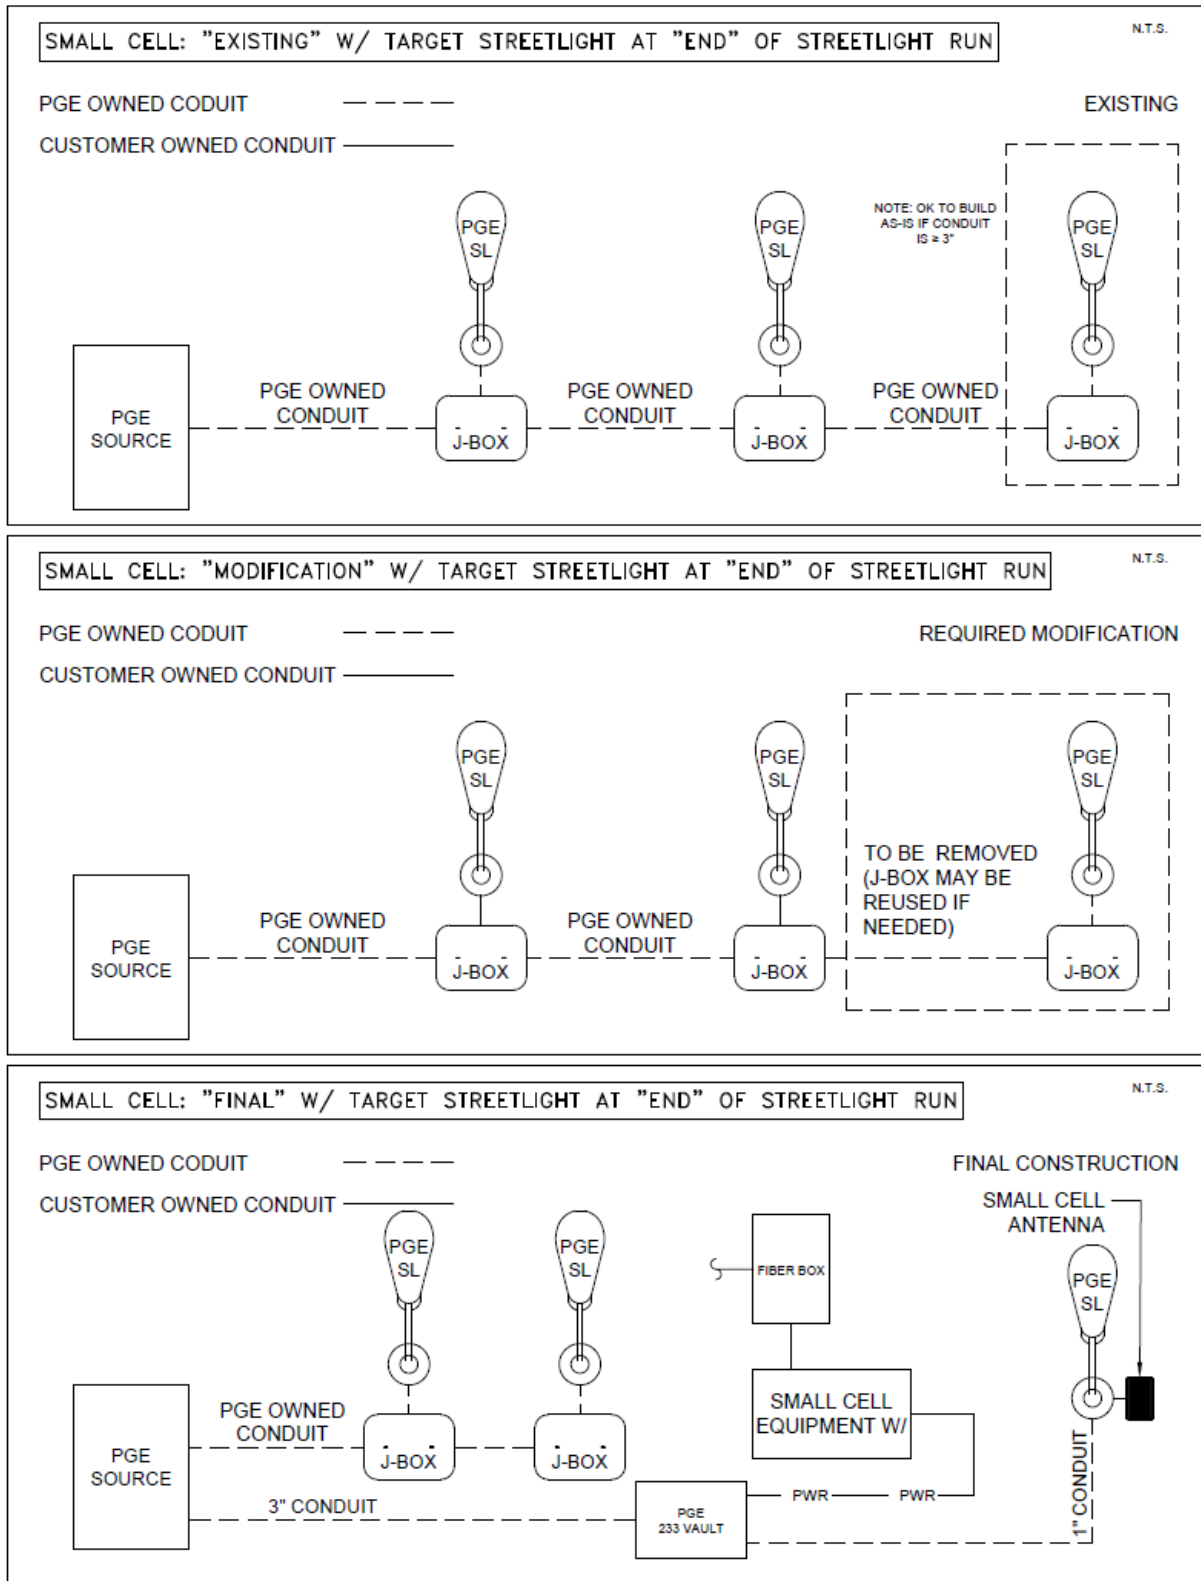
SMALL CELL: "EXISTING" W/ TARGET STREETLIGHT AT "END" OF STREETLIGHT RUN

N.T.S.

PGE OWNED CODUIT

CUSTOMER OWNED CONDUIT

EXISTING

NOTE: OK TO BUILD AS-IS IF CONDUIT IS ≥ 3"

PGE SL

PGE SL

PGE SL

PGE SOURCE

PGE OWNED CONDUIT

J-BOX

PGE OWNED CONDUIT

J-BOX

PGE OWNED CONDUIT

J-BOX

SMALL CELL: "MODIFICATION" W/ TARGET STREETLIGHT AT "END" OF STREETLIGHT RUN

N.T.S.

PGE OWNED CODUIT

CUSTOMER OWNED CONDUIT

REQUIRED MODIFICATION

PGE SL

PGE SL

PGE SL

TO BE REMOVED (J-BOX MAY BE REUSED IF NEEDED)

PGE SOURCE

PGE OWNED CONDUIT

J-BOX

PGE OWNED CONDUIT

J-BOX

J-BOX

SMALL CELL: "FINAL" W/ TARGET STREETLIGHT AT "END" OF STREETLIGHT RUN

N.T.S.

PGE OWNED CODUIT

CUSTOMER OWNED CONDUIT

FINAL CONSTRUCTION

SMALL CELL ANTENNA

PGE SL

PGE SL

FIBER BOX

PGE SL

SMALL CELL EQUIPMENT W/

PGE SOURCE

PGE OWNED CONDUIT

J-BOX

J-BOX

3" CONDUIT

PGE 233 VAULT

PWR

PWR

1" CONDUIT